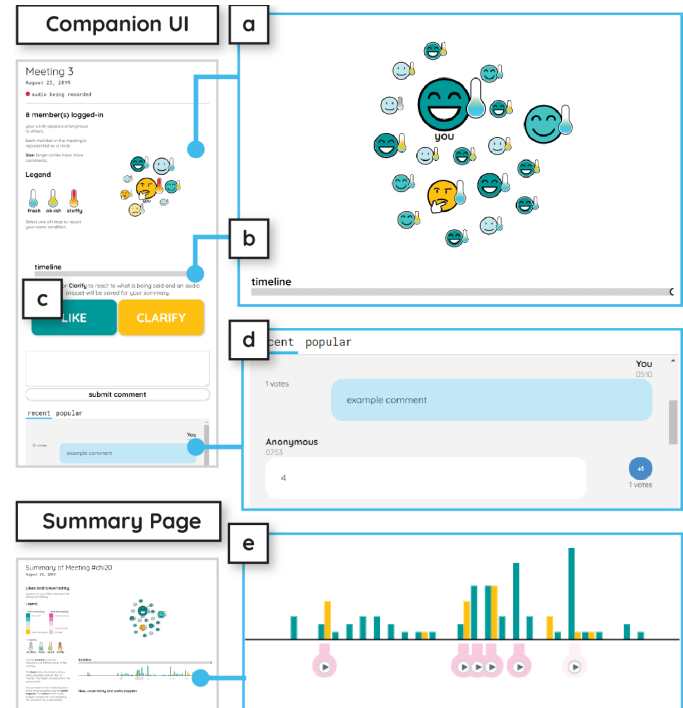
Companion UI

a

Meeting 3
August 23, 2019
audio being recorded

8 member(s) logged-in
your circle appears anonymous to others.
Each member in the meeting is represented as a circle.
Size: larger circles have more comments.

Legend
fresh ok-ish clarify
Select one of these to report your recent condition.

you

you

b

timeline

timeline

c

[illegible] Clarify to react to what is being said and an audio snippet will be saved for your summary.

LIKE CLARIFY

submit comment

recent popular

You
example comment

d

recent popular

You
05:10
1 votes
example comment

Anonymous
07:53
4
+1
1 votes

Summary Page

e

Summary of Meeting #chi20
August 23, 2019
Likes and Uncertainty
Legend
timeline
Likes, Uncertainty and audio snippets